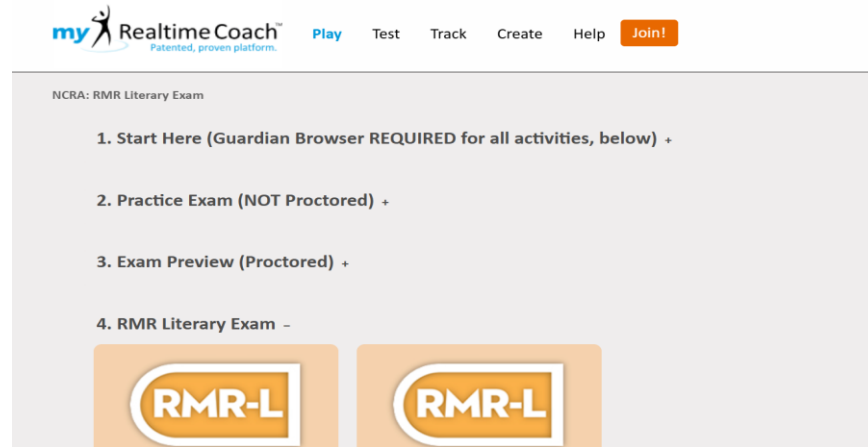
my Realtime Coach™
Patented, proven platform.

Play Test Track Create Help Join!

NCRA: RMR Literary Exam

1. Start Here (Guardian Browser REQUIRED for all activities, below) +

2. Practice Exam (NOT Proctored) +

3. Exam Preview (Proctored) +

4. RMR Literary Exam –

RMR-L

RMR-L